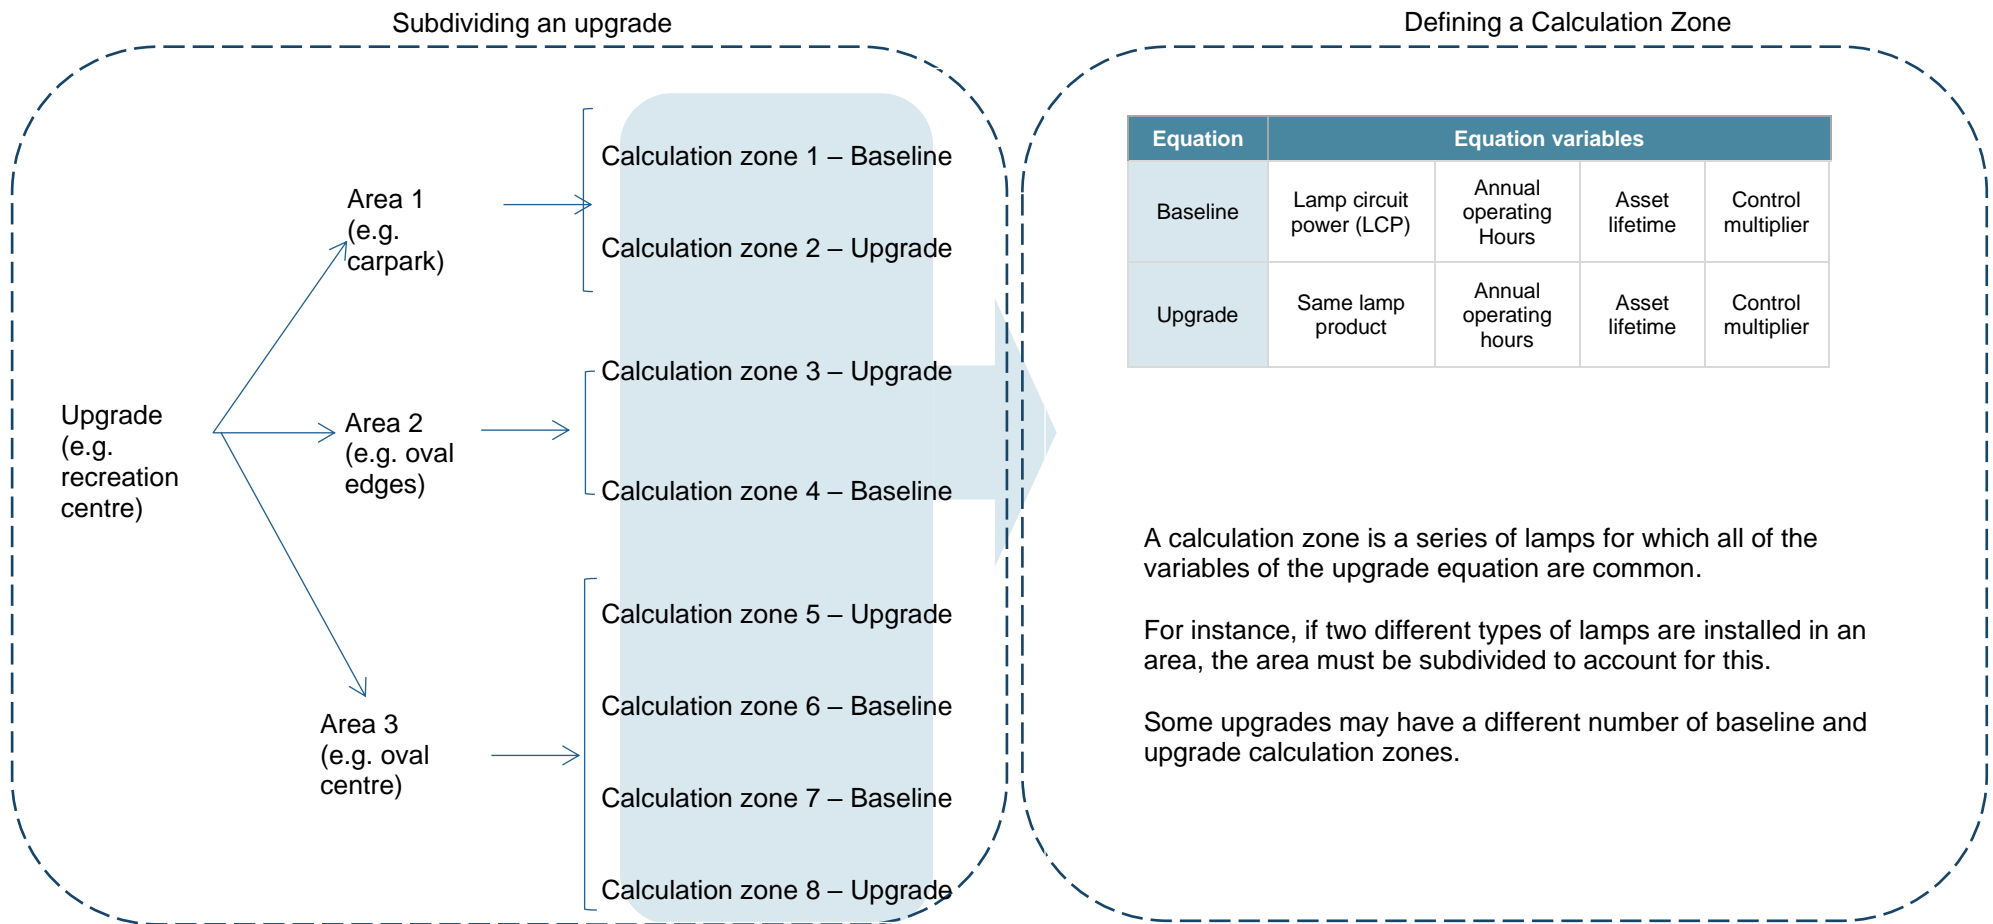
Subdividing an upgrade

Upgrade (e.g. recreation centre)

Area 1 (e.g. carpark)

Calculation zone 1 – Baseline

Calculation zone 2 – Upgrade

Area 2 (e.g. oval edges)

Calculation zone 3 – Upgrade

Calculation zone 4 – Baseline

Area 3 (e.g. oval centre)

Calculation zone 5 – Upgrade

Calculation zone 6 – Baseline

Calculation zone 7 – Baseline

Calculation zone 8 – Upgrade

Defining a Calculation Zone

| Equation | Equation variables | | | |
|---|---|---|---|---|
| Baseline | Lamp circuit power (LCP) | Annual operating Hours | Asset lifetime | Control multiplier |
| Upgrade | Same lamp product | Annual operating hours | Asset lifetime | Control multiplier |

A calculation zone is a series of lamps for which all of the variables of the upgrade equation are common.

For instance, if two different types of lamps are installed in an area, the area must be subdivided to account for this.

Some upgrades may have a different number of baseline and upgrade calculation zones.